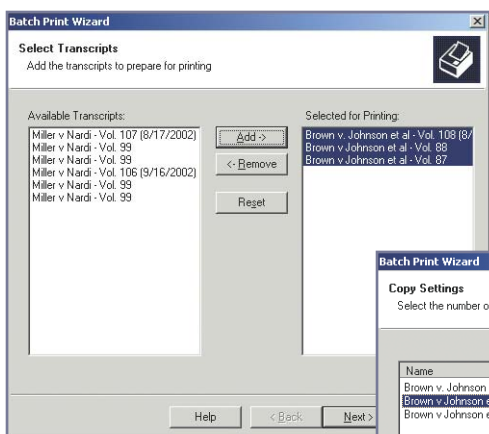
Batch Print Wizard

Select Transcripts
Add the transcripts to prepare for printing

Available Transcripts:
Miller v Nardi - Vol. 107 (8/17/2002)
Miller v Nardi - Vol. 99
Miller v Nardi - Vol. 99
Miller v Nardi - Vol. 106 (9/16/2002)
Miller v Nardi - Vol. 99
Miller v Nardi - Vol. 99

Add ->
<- Remove
Reset

Selected for Printing:
Brown v. Johnson et al - Vol. 108 (8/
Brown v Johnson et al - Vol. 88
Brown v Johnson et al - Vol. 87

Help
< Back
Next >

Batch Print Wizard

Copy Settings
Select the number o

Name
Brown v. Johnson
Brown v Johnson e
Brown v Johnson e